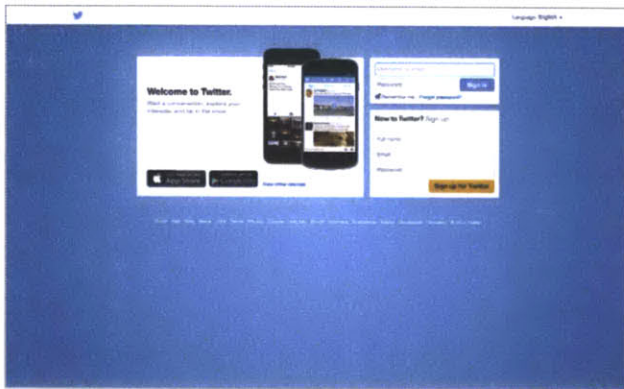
Language: English ▾

Welcome to Twitter.

Start a conversation, explore your interests, and be in the know.

App Store

Google play

Try other devices

Username or email

Password

Sign in

Remember me · Forgot password?

New to Twitter? Sign up

Full name

Email

Password

Sign up for Twitter

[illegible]